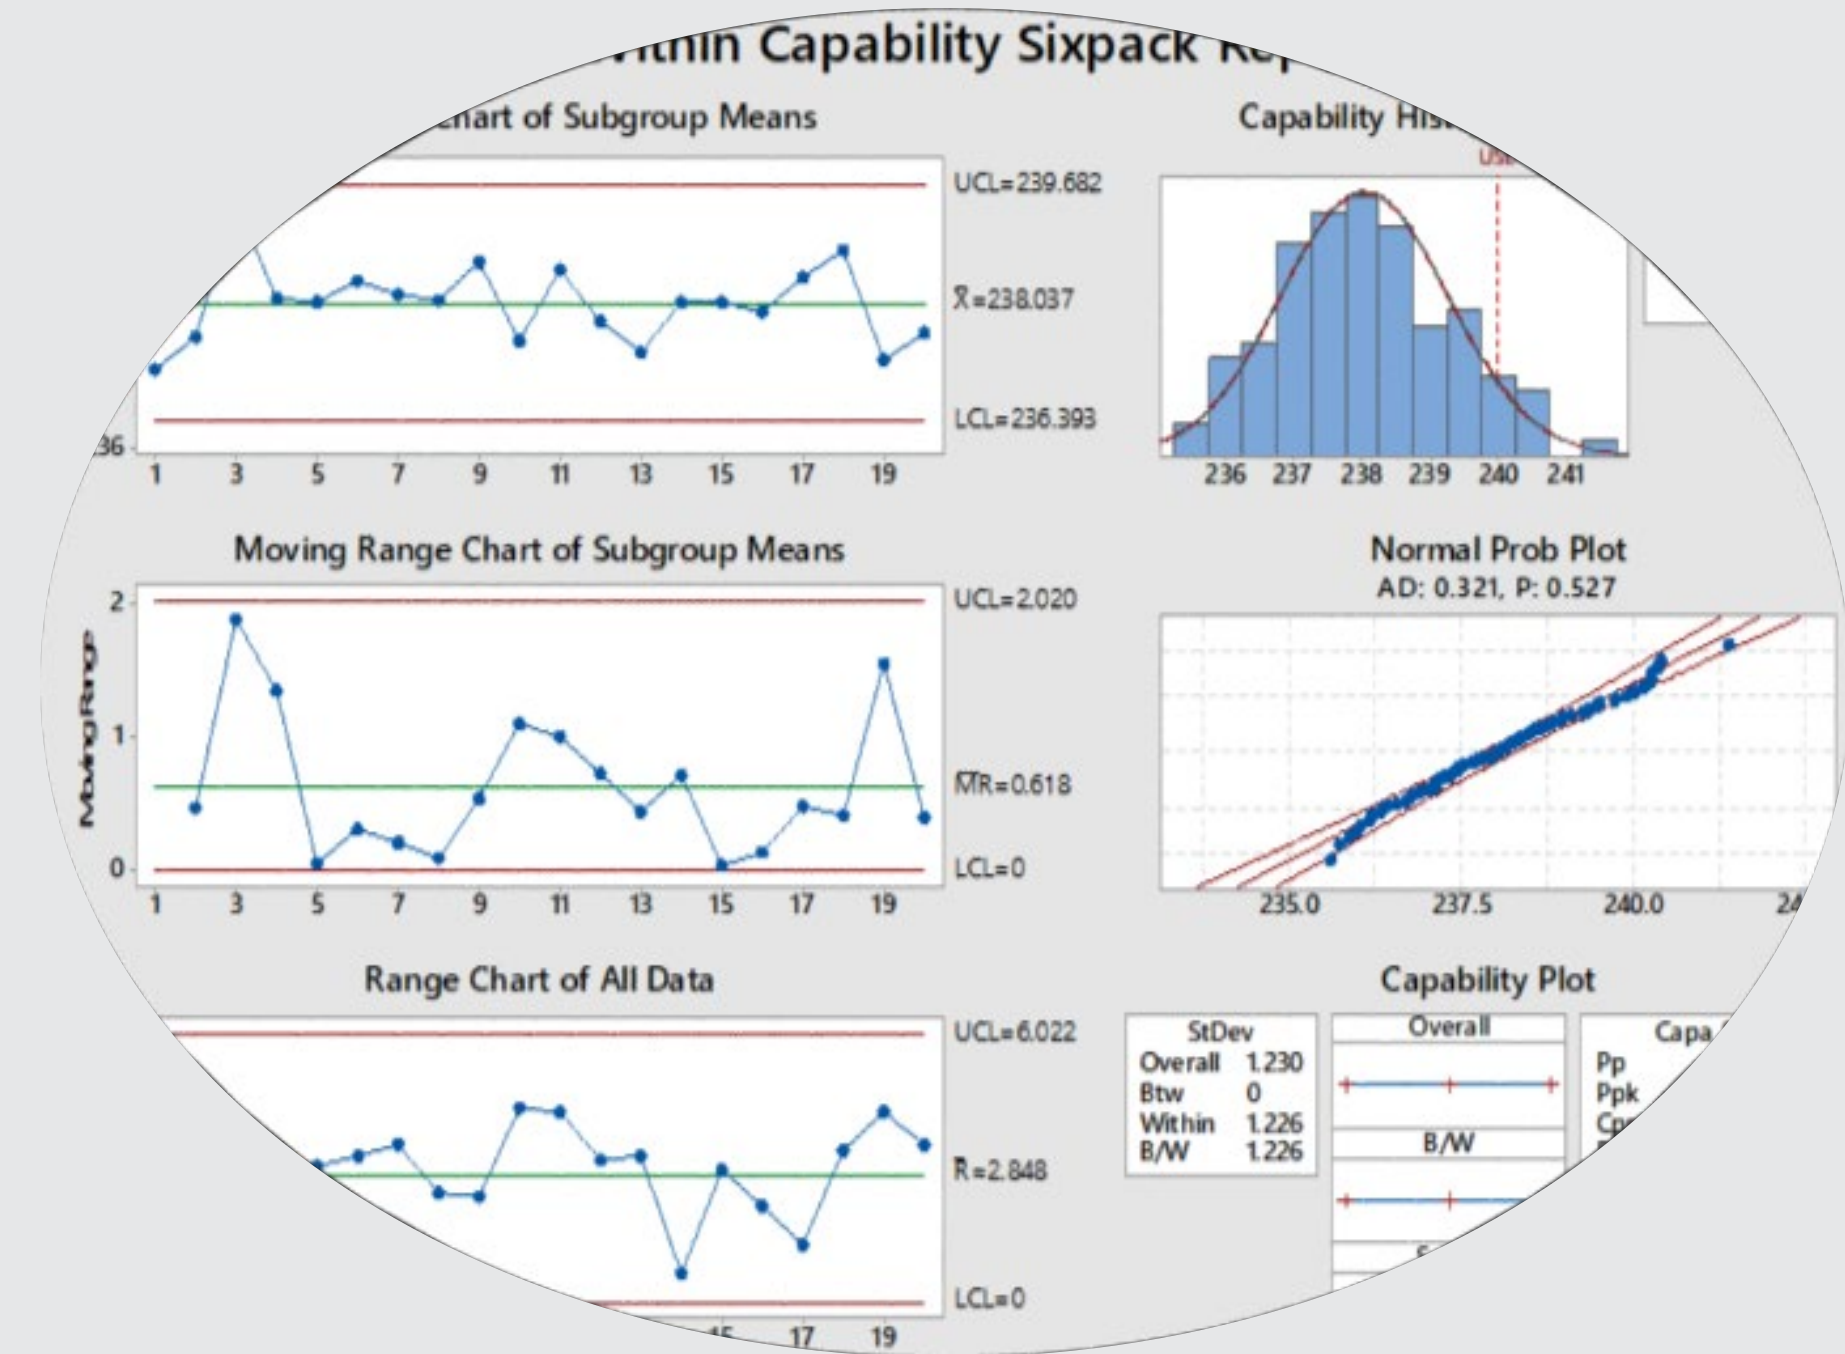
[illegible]ithin Capability Sixpack Re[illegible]

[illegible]hart of Subgroup Means

UCL=239.682

$\bar{\bar{X}}$=238.037

LCL=236.393

36

1 3 5 7 9 11 13 15 17 19

Capability His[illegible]

USL

236 237 238 239 240 241

Moving Range Chart of Subgroup Means

Moving Range

2

1

0

UCL=2.020

$\overline{MR}$=0.618

LCL=0

1 3 5 7 9 11 13 15 17 19

Normal Prob Plot

AD: 0.321, P: 0.527

235.0 237.5 240.0 24

Range Chart of All Data

UCL=6.022

$\bar{R}$=2.848

LCL=0

15 17 19

Capability Plot

| StDev | |
|---|---|
| Overall | 1.230 |
| Btw | 0 |
| Within | 1.226 |
| B/W | 1.226 |

Overall

B/W

Capa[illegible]

Pp

Ppk

Cp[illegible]